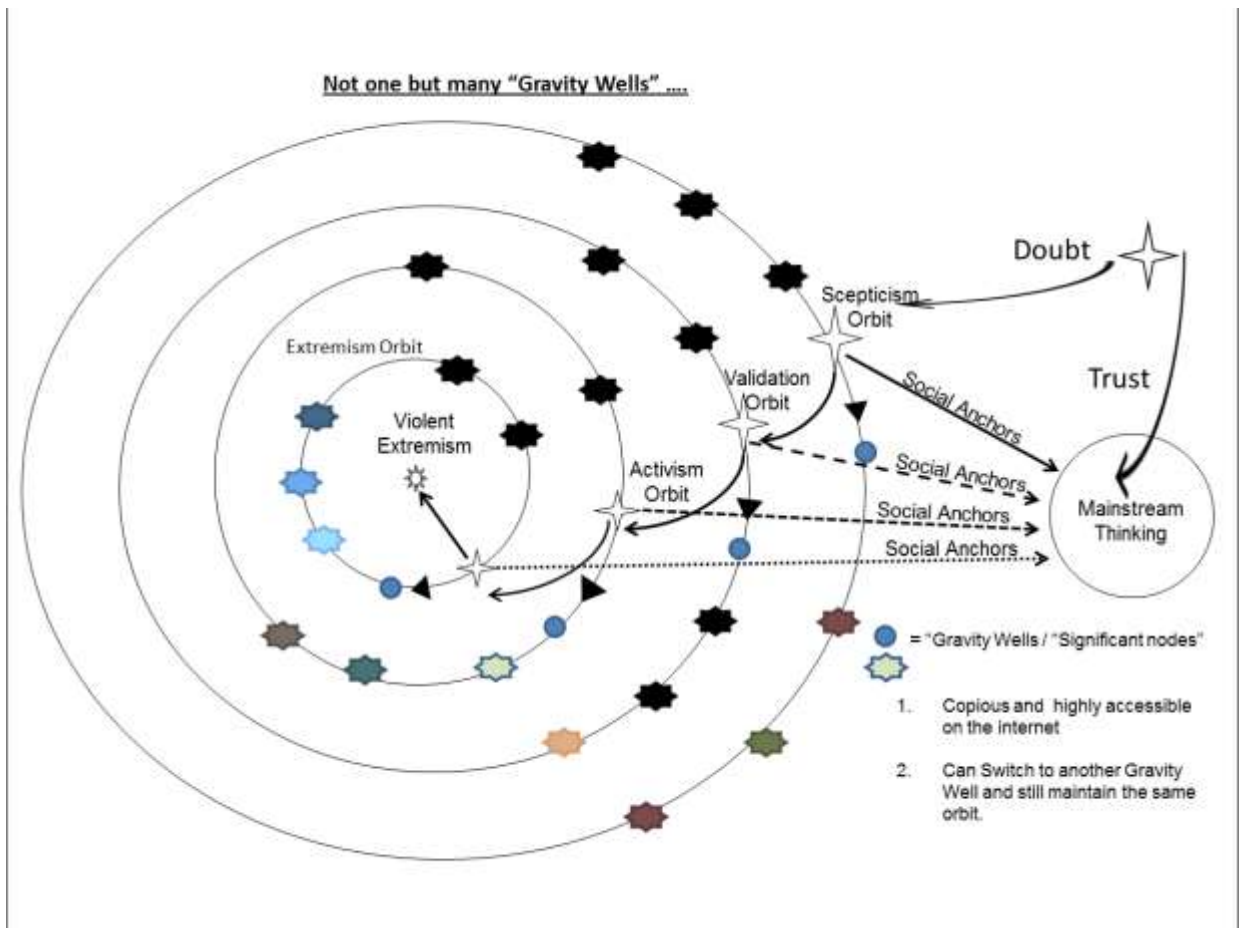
Not one but many "Gravity Wells" ....

Doubt

Scepticism Orbit

Trust

Validation Orbit

Social Anchors

Social Anchors

Extremism Orbit

Violent Extremism

Activism Orbit

Social Anchors

Mainstream Thinking

Social Anchors

= "Gravity Wells / "Significant nodes"

1. Copious and highly accessible on the internet

2. Can Switch to another Gravity Well and still maintain the same orbit.